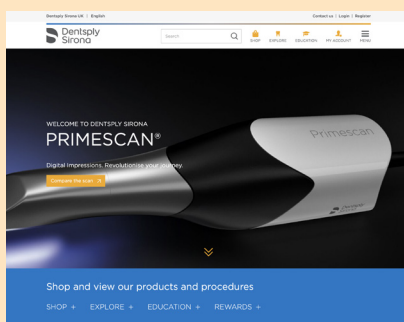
Dentsply Sirona UK | English

Contact us | Login | Register

Dentsply Sirona

Search

SHOP EXPLORE EDUCATION MY ACCOUNT MENU

WELCOME TO DENTSPLY SIRONA

PRIMESCAN®

Digital Impressions. Revolutionise your journey.

Compare the scan

Primescan

Dentsply Sirona

Shop and view our products and procedures

SHOP + EXPLORE + EDUCATION + REWARDS +